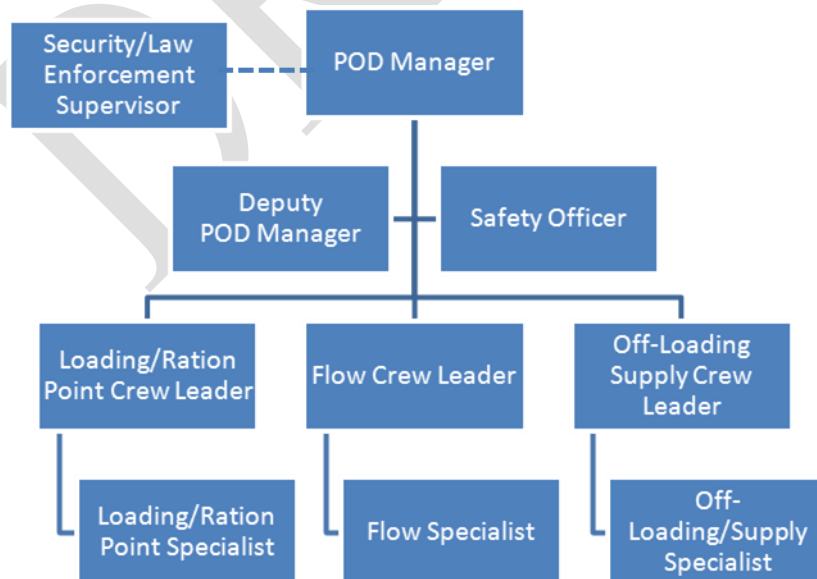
Security/Law Enforcement Supervisor

POD Manager

Deputy POD Manager

Safety Officer

Loading/Ration Point Crew Leader

Flow Crew Leader

Off-Loading Supply Crew Leader

Loading/Ration Point Specialist

Flow Specialist

Off-Loading/Supply Specialist